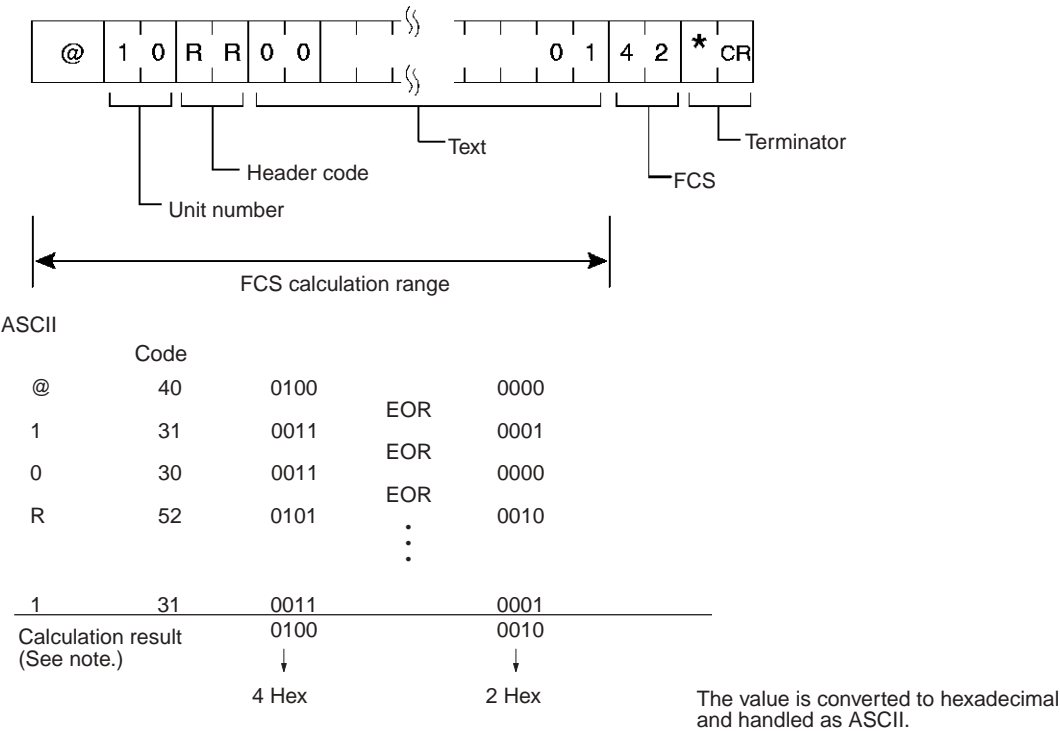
@ 1 0 R R 0 0 0 1 4 2 * CR

Text

Terminator

Header code

FCS

Unit number

FCS calculation range

ASCII

| | Code | | | |
|---|---|---|---|---|
| @ | 40 | 0100 | | 0000 |
| | | | EOR | |
| 1 | 31 | 0011 | | 0001 |
| | | | EOR | |
| 0 | 30 | 0011 | | 0000 |
| | | | EOR | |
| R | 52 | 0101 | ⋮ | 0010 |
| 1 | 31 | 0011 | | 0001 |
| Calculation result (See note.) | | 0100 | | 0010 |
| | | 4 Hex | | 2 Hex |

The value is converted to hexadecimal and handled as ASCII.